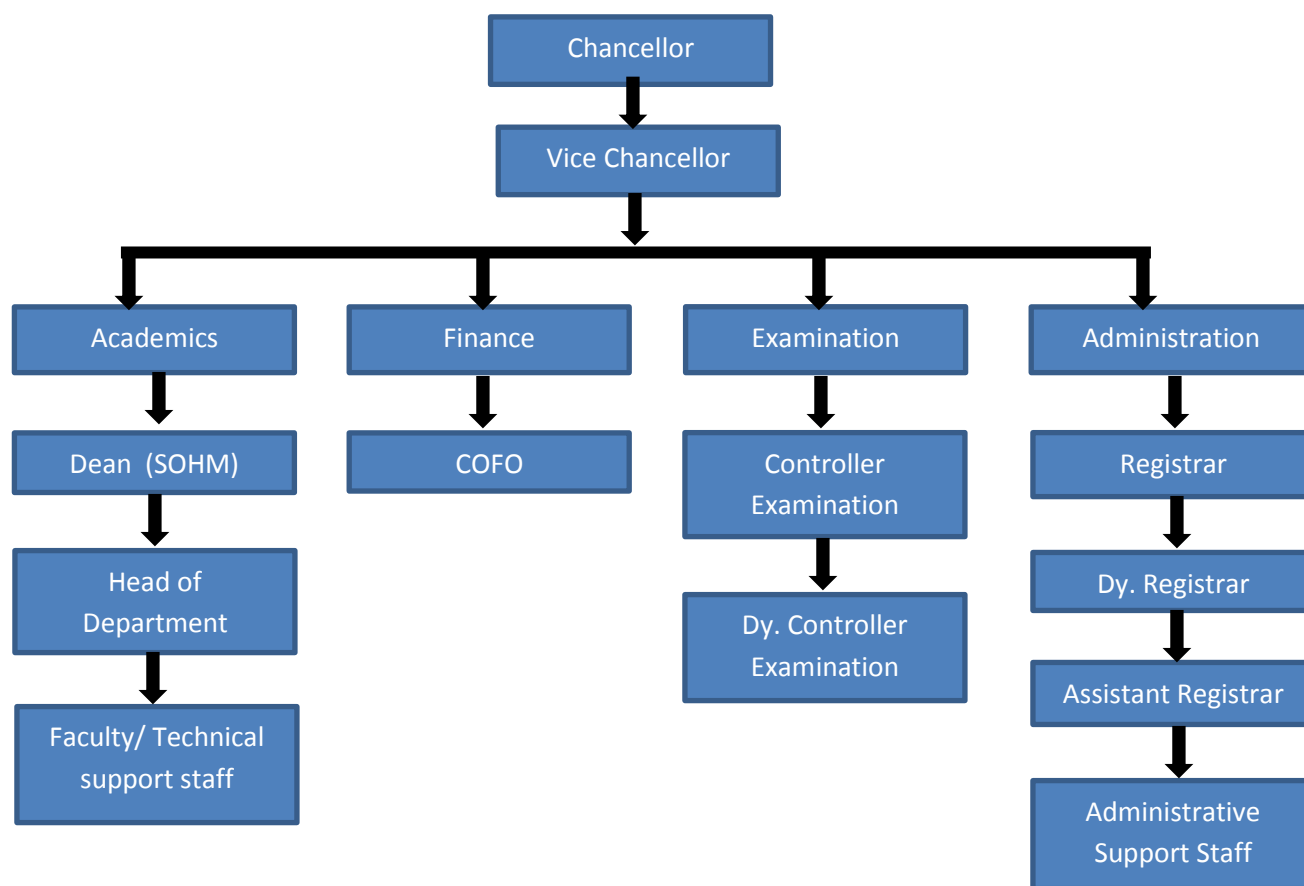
Chancellor

Vice Chancellor

Academics

Dean (SOHM)

Head of Department

Faculty/ Technical support staff

Finance

COFO

Examination

Controller Examination

Dy. Controller Examination

Administration

Registrar

Dy. Registrar

Assistant Registrar

Administrative Support Staff